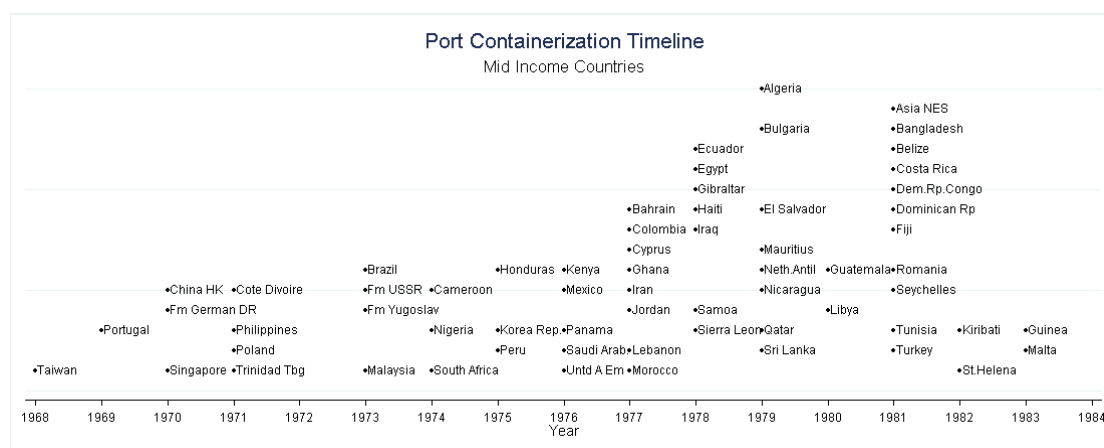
Port Containerization Timeline
Mid Income Countries

•Algeria
•Asia NES
•Bulgaria •Bangladesh
•Ecuador •Belize
•Egypt •Costa Rica
•Gibraltar •Dem.Rp.Congo
•Bahrain •Haiti •El Salvador •Dominican Rp
•Colombia •Iraq •Fiji
•Cyprus •Mauritius
•Brazil •Honduras •Kenya •Ghana •Neth.Antil •Guatemala •Romania
•China HK •Cote Divoire •Fm USSR •Cameroon •Mexico •Iran •Nicaragua •Seychelles
•Fm German DR •Fm Yugoslav •Jordan •Samoa •Libya
•Portugal •Philippines •Nigeria •Korea Rep. •Panama •Sierra Leon •Qatar •Tunisia •Kiribati •Guinea
•Poland •Peru •Saudi Arab •Lebanon •Sri Lanka •Turkey •Malta
•Taiwan •Singapore •Trinidad Tbg •Malaysia •South Africa •Untd A Em •Morocco •St.Helena

1968 1969 1970 1971 1972 1973 1974 1975 1976 1977 1978 1979 1980 1981 1982 1983 1984
Year